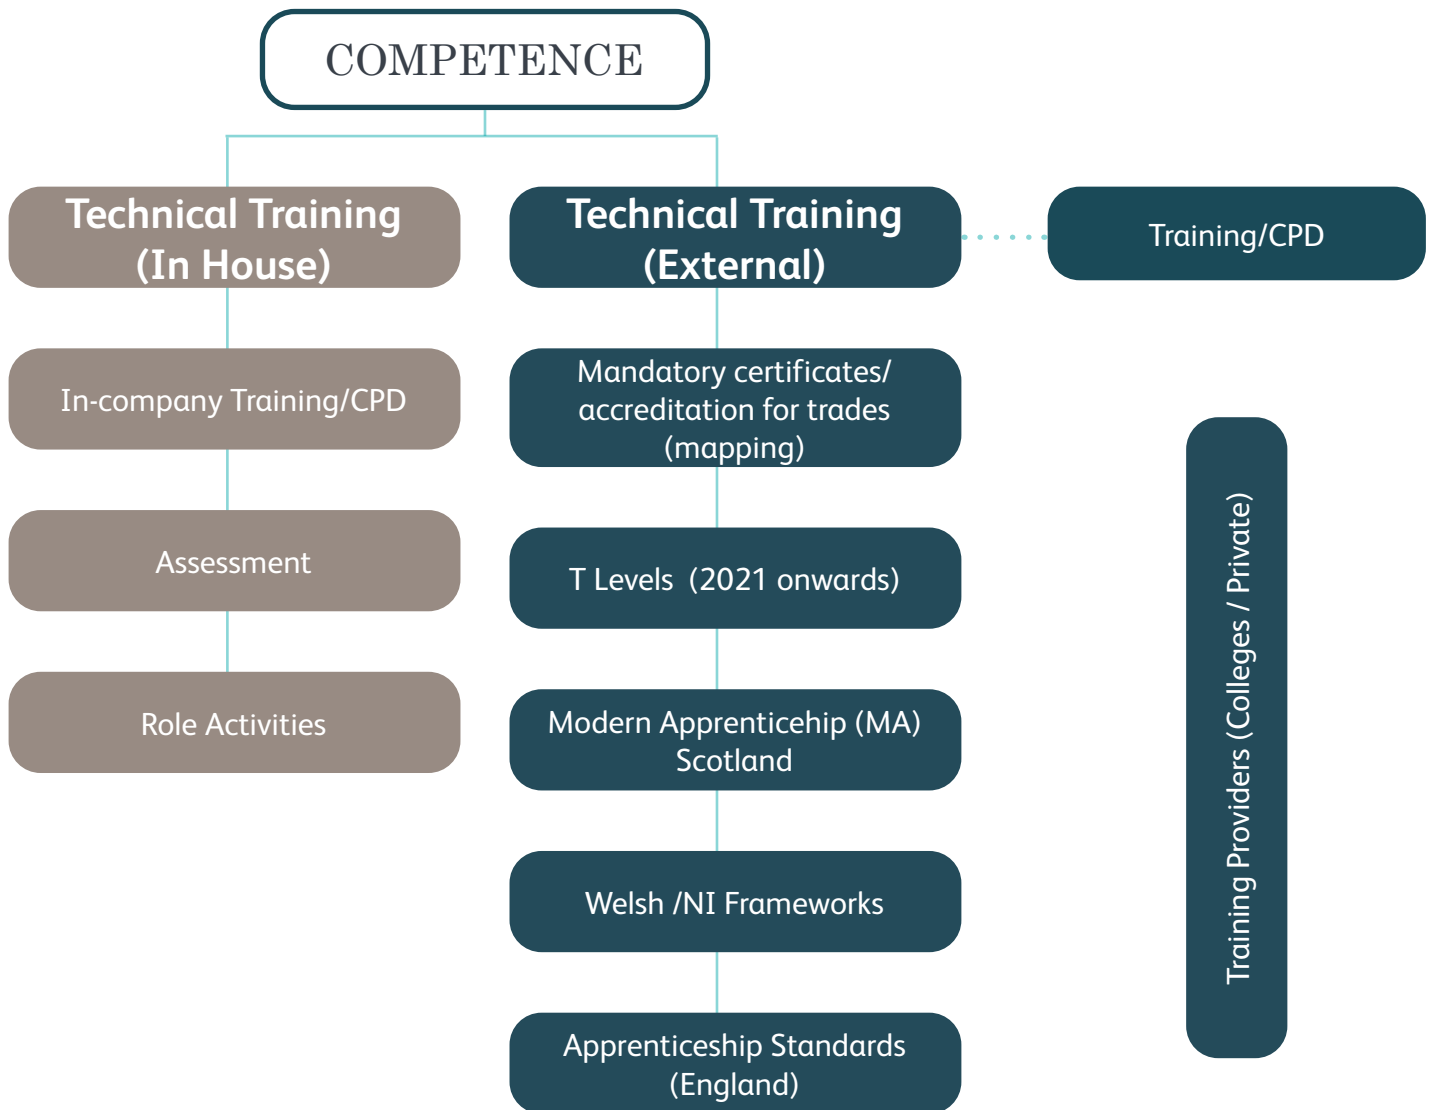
COMPETENCE

Technical Training (In House)

In-company Training/CPD

Assessment

Role Activities

Technical Training (External)

Mandatory certificates/ accreditation for trades (mapping)

T Levels (2021 onwards)

Modern Apprenticehip (MA) Scotland

Welsh /NI Frameworks

Apprenticeship Standards (England)

Training/CPD

Training Providers (Colleges / Private)